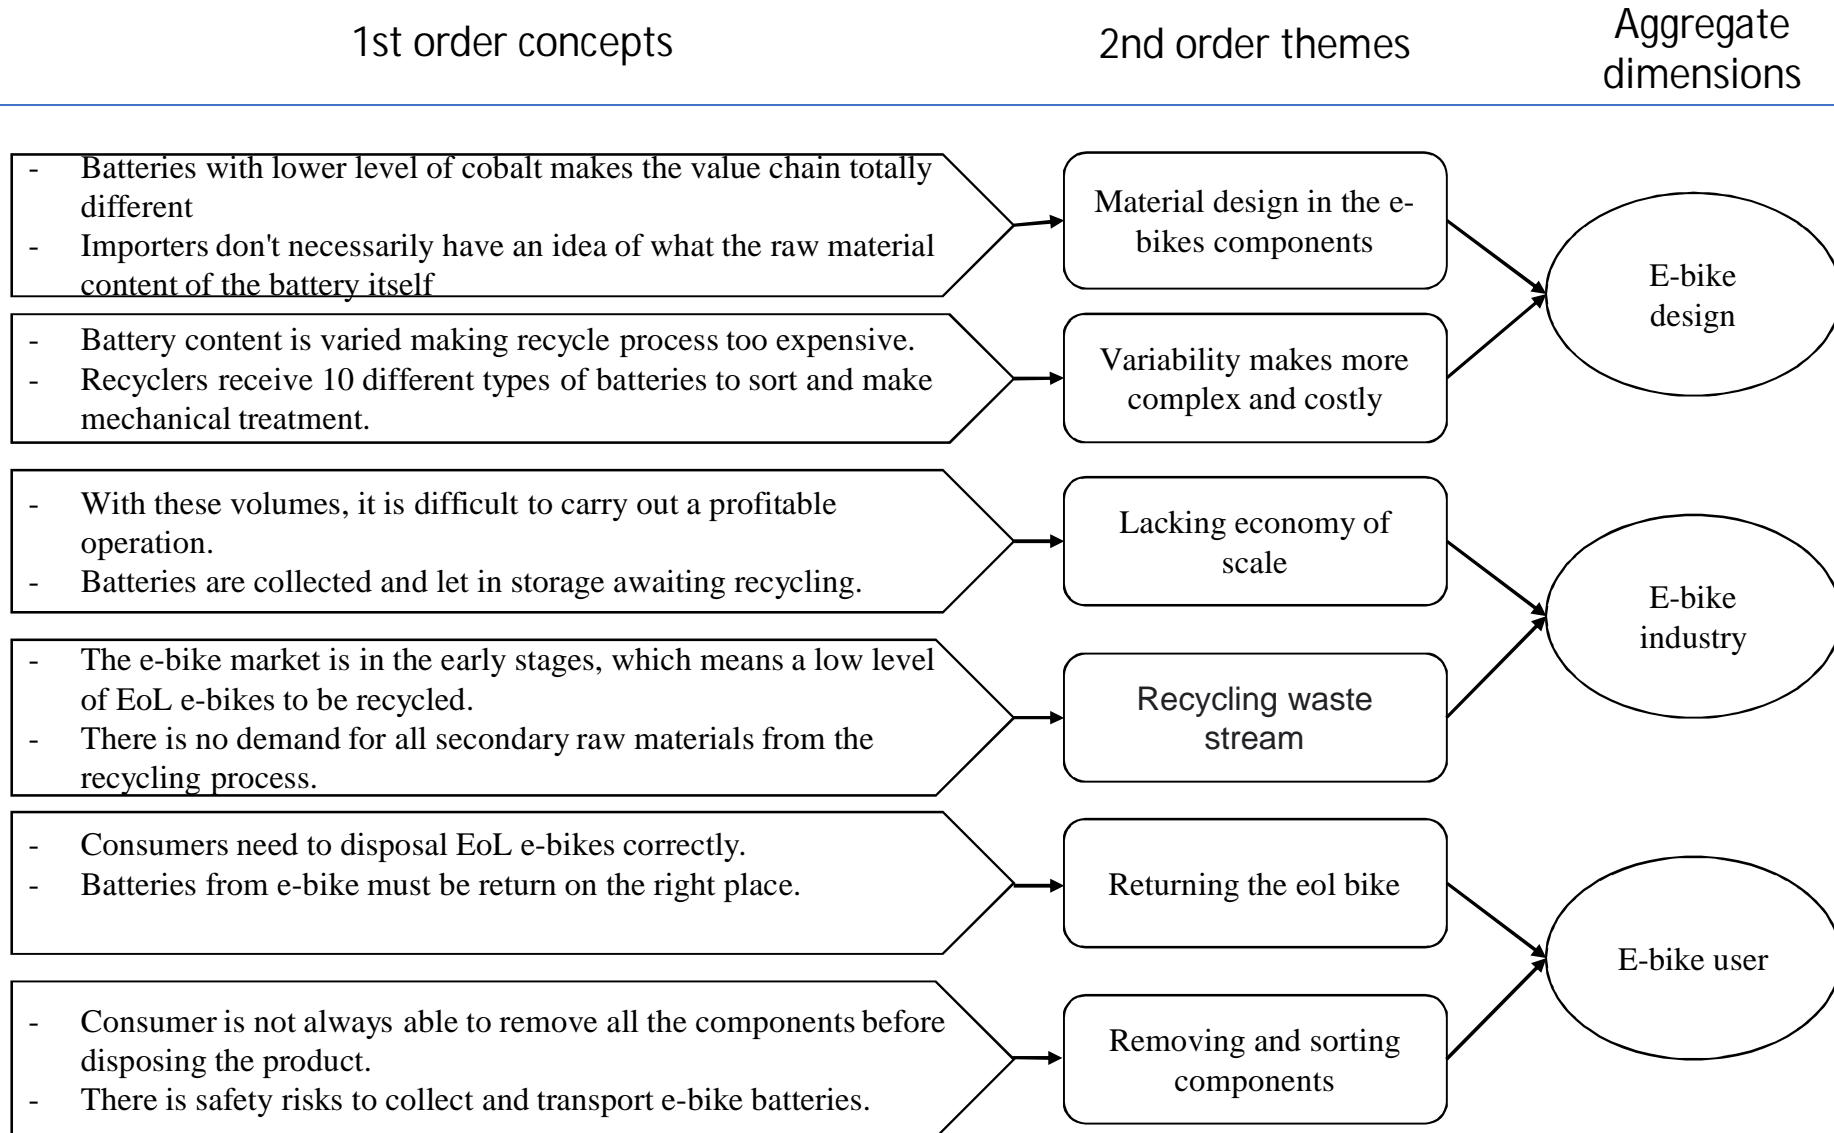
1st order concepts

2nd order themes

Aggregate dimensions

- Batteries with lower level of cobalt makes the value chain totally different
- Importers don't necessarily have an idea of what the raw material content of the battery itself

Material design in the e-bikes components

- Battery content is varied making recycle process too expensive.
- Recyclers receive 10 different types of batteries to sort and make mechanical treatment.

Variability makes more complex and costly

E-bike design

- With these volumes, it is difficult to carry out a profitable operation.
- Batteries are collected and let in storage awaiting recycling.

Lacking economy of scale

- The e-bike market is in the early stages, which means a low level of EoL e-bikes to be recycled.
- There is no demand for all secondary raw materials from the recycling process.

Recycling waste stream

E-bike industry

- Consumers need to disposal EoL e-bikes correctly.
- Batteries from e-bike must be return on the right place.

Returning the eol bike

- Consumer is not always able to remove all the components before disposing the product.
- There is safety risks to collect and transport e-bike batteries.

Removing and sorting components

E-bike user